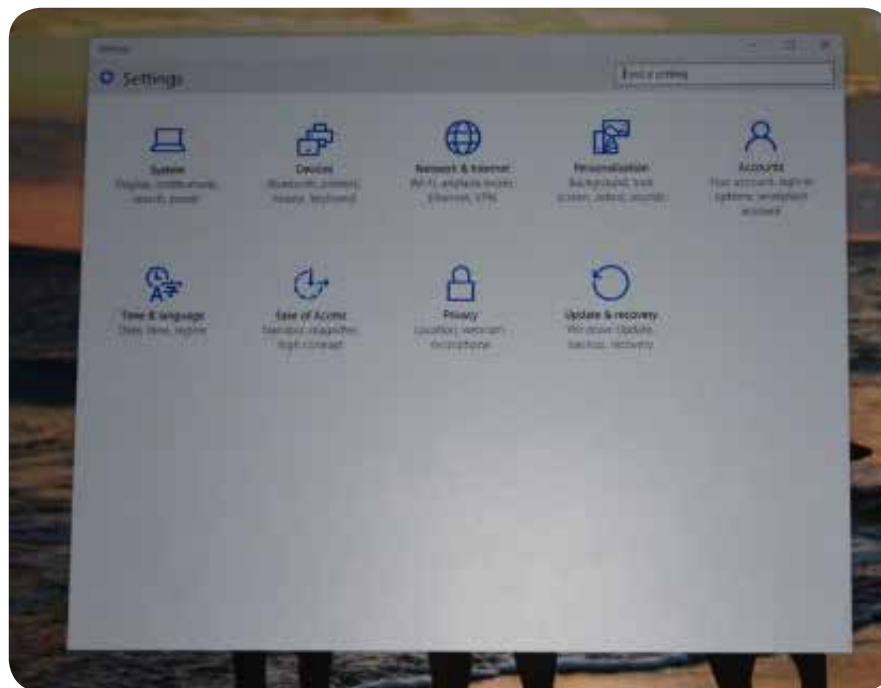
Settings

Settings

Find a setting

System
Display, notifications, search, power

Devices
Bluetooth, printers, mouse, keyboard

Network & Internet
Wi-Fi, airplane mode, Ethernet, VPN

Personalization
Background, lock screen, colors, sounds

Accounts
Your account, sign-in options, workplace account

Time & language
Date, time, region

Ease of Access
Narrator, magnifier, high contrast

Privacy
Location, webcam, microphone

Update & recovery
Windows Update, backup, recovery